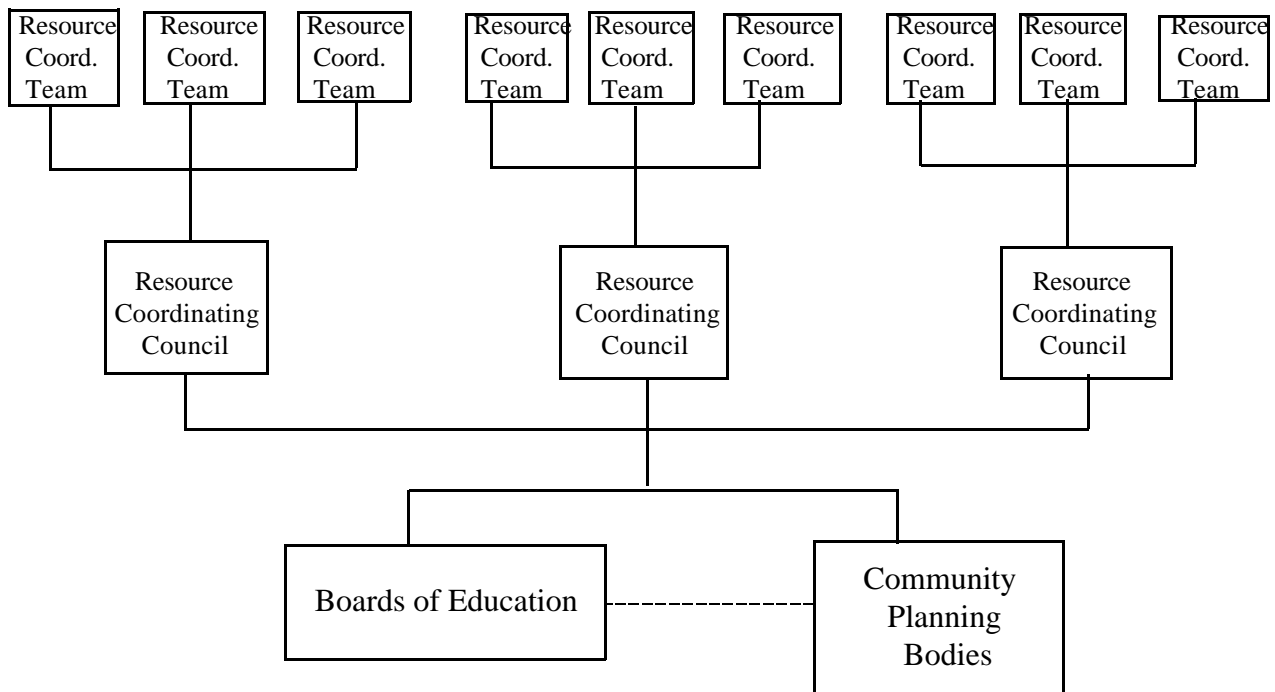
Resource Coord. Team

Resource Coord. Team

Resource Coord. Team

Resource Coord. Team

Resource Coord. Team

Resource Coord. Team

Resource Coord. Team

Resource Coord. Team

Resource Coord. Team

Resource Coordinating Council

Resource Coordinating Council

Resource Coordinating Council

Boards of Education

Community Planning Bodies